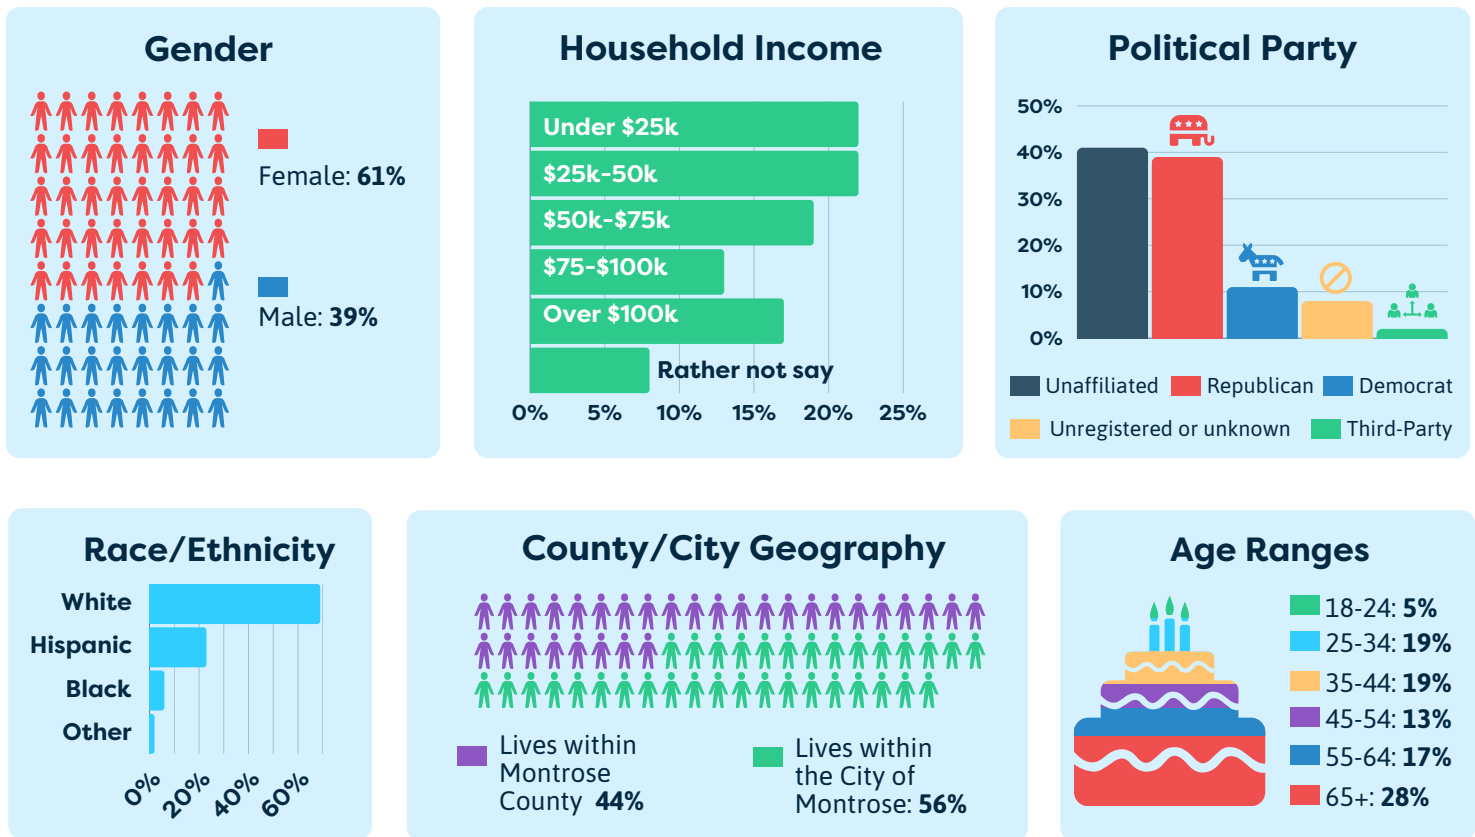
Gender

Female: **61%**

Male: **39%**

Household Income

Under $25k
$25k-50k
$50k-$75k
$75-$100k
Over $100k
Rather not say

0% 5% 10% 15% 20% 25%

Political Party

50%
40%
30%
20%
10%
0%

Unaffiliated Republican Democrat
Unregistered or unknown Third-Party

Race/Ethnicity

White
Hispanic
Black
Other

0% 20% 40% 60%

County/City Geography

Lives within Montrose County 44%

Lives within the City of Montrose: 56%

Age Ranges

18-24: 5%
25-34: 19%
35-44: 19%
45-54: 13%
55-64: 17%
65+: 28%